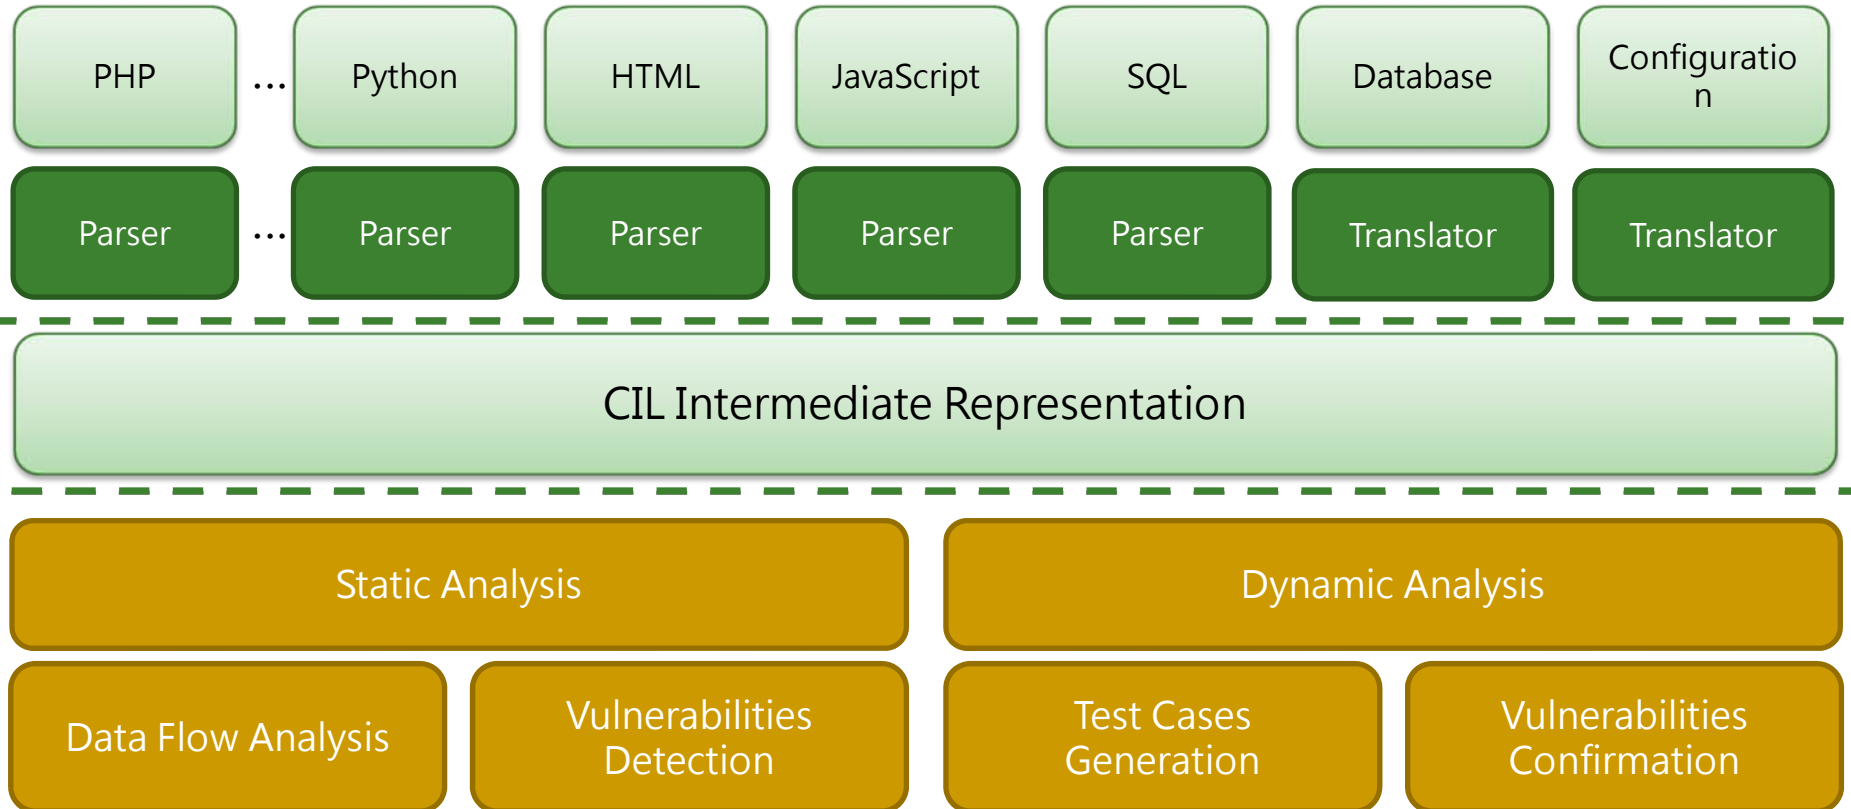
PHP … Python HTML JavaScript SQL Database Configuratio n

Parser … Parser Parser Parser Parser Translator Translator

CIL Intermediate Representation

Static Analysis

Dynamic Analysis

Data Flow Analysis

Vulnerabilities Detection

Test Cases Generation

Vulnerabilities Confirmation